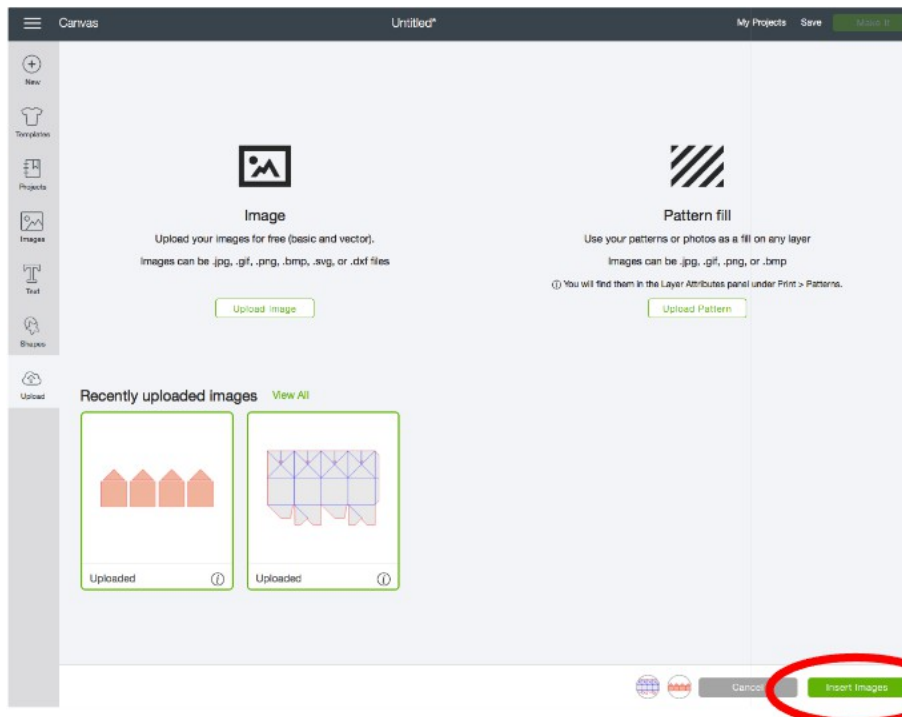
Canvas

Untitled*

My Projects Save Make It

New

Templates

Projects

Images

Text

Shapes

Upload

Image

Upload your images for free (basic and vector).

Images can be .jpg, .gif, .png, .bmp, .svg, or .dxf files

Upload Image

Pattern fill

Use your patterns or photos as a fill on any layer

Images can be .jpg, .gif, .png, or .bmp

ⓘ You will find them in the Layer Attributes panel under Print > Patterns.

Upload Pattern

Recently uploaded images View All

Uploaded ⓘ

Uploaded ⓘ

Cancel

Insert Images